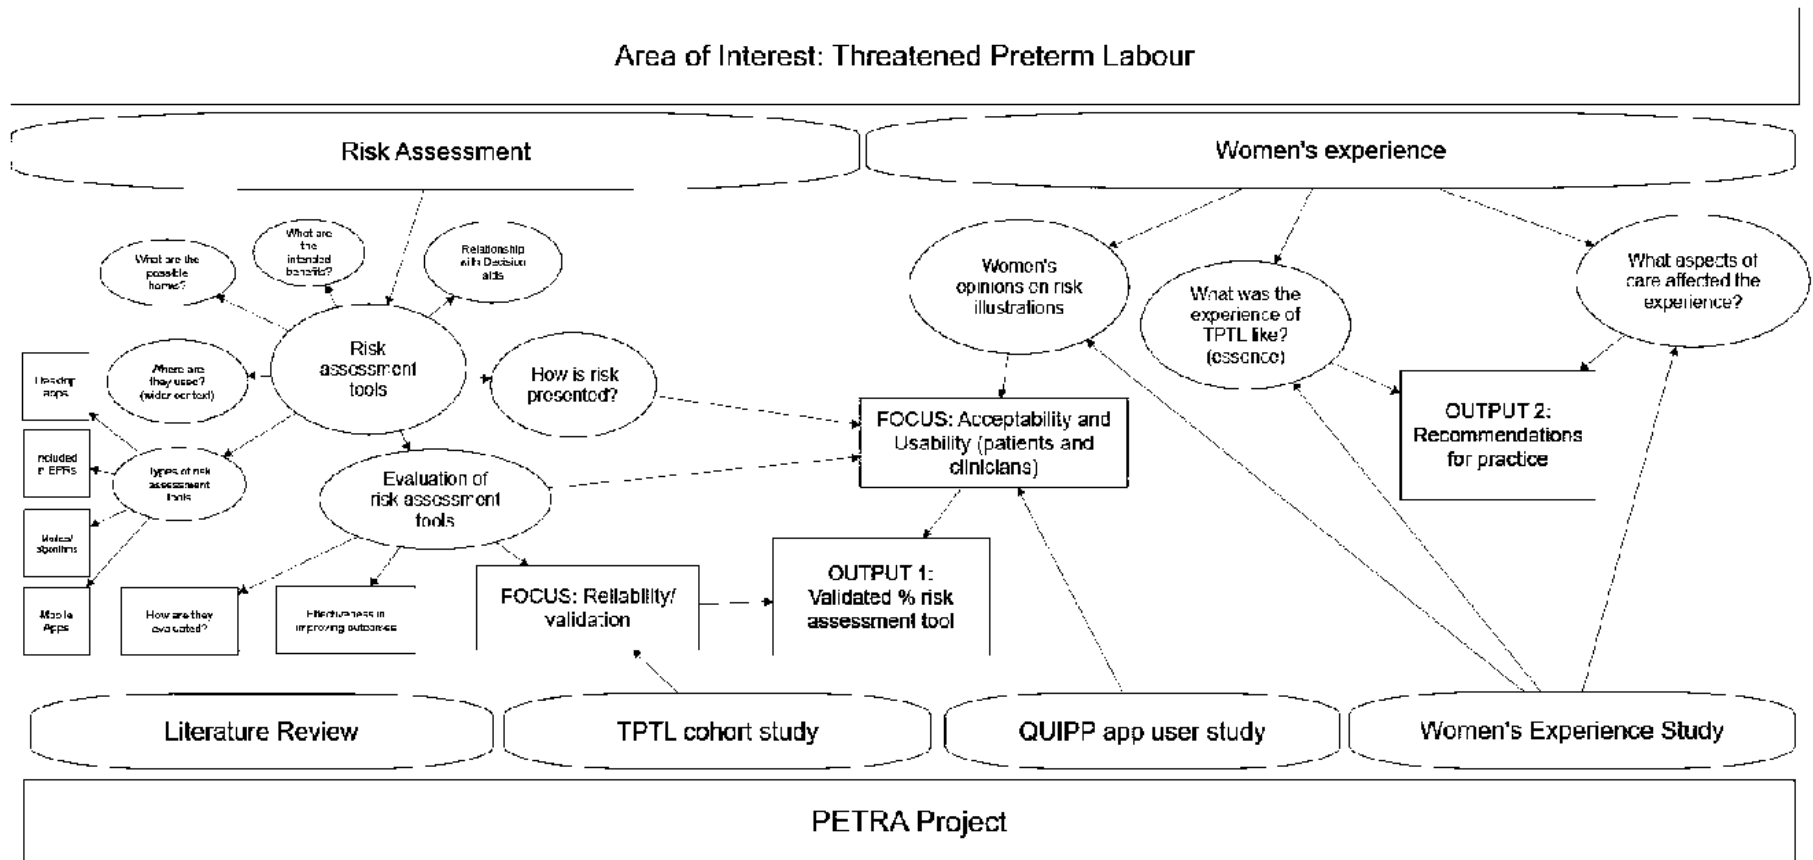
Area of Interest: Threatened Preterm Labour

Risk Assessment

Women's experience

What are the possible harms?

What are the intended benefits?

Relationship with Decision aids

Risk assessment tools

Where are they used? (wider context)

How is risk presented?

Leading apps

Included in EPRs

Types of risk assessment tools

Evaluation of risk assessment tools

Nomos/ algorithms

Mobile Apps

How are they evaluated?

Effectiveness in improving outcomes

FOCUS: Reliability/ validation

OUTPUT 1: Validated % risk assessment tool

FOCUS: Acceptability and Usability (patients and clinicians)

Women's opinions on risk illustrations

What was the experience of TPTL like? (essence)

What aspects of care affected the experience?

OUTPUT 2: Recommendations for practice

Literature Review

TPTL cohort study

QUIPP app user study

Women's Experience Study

PETRA Project